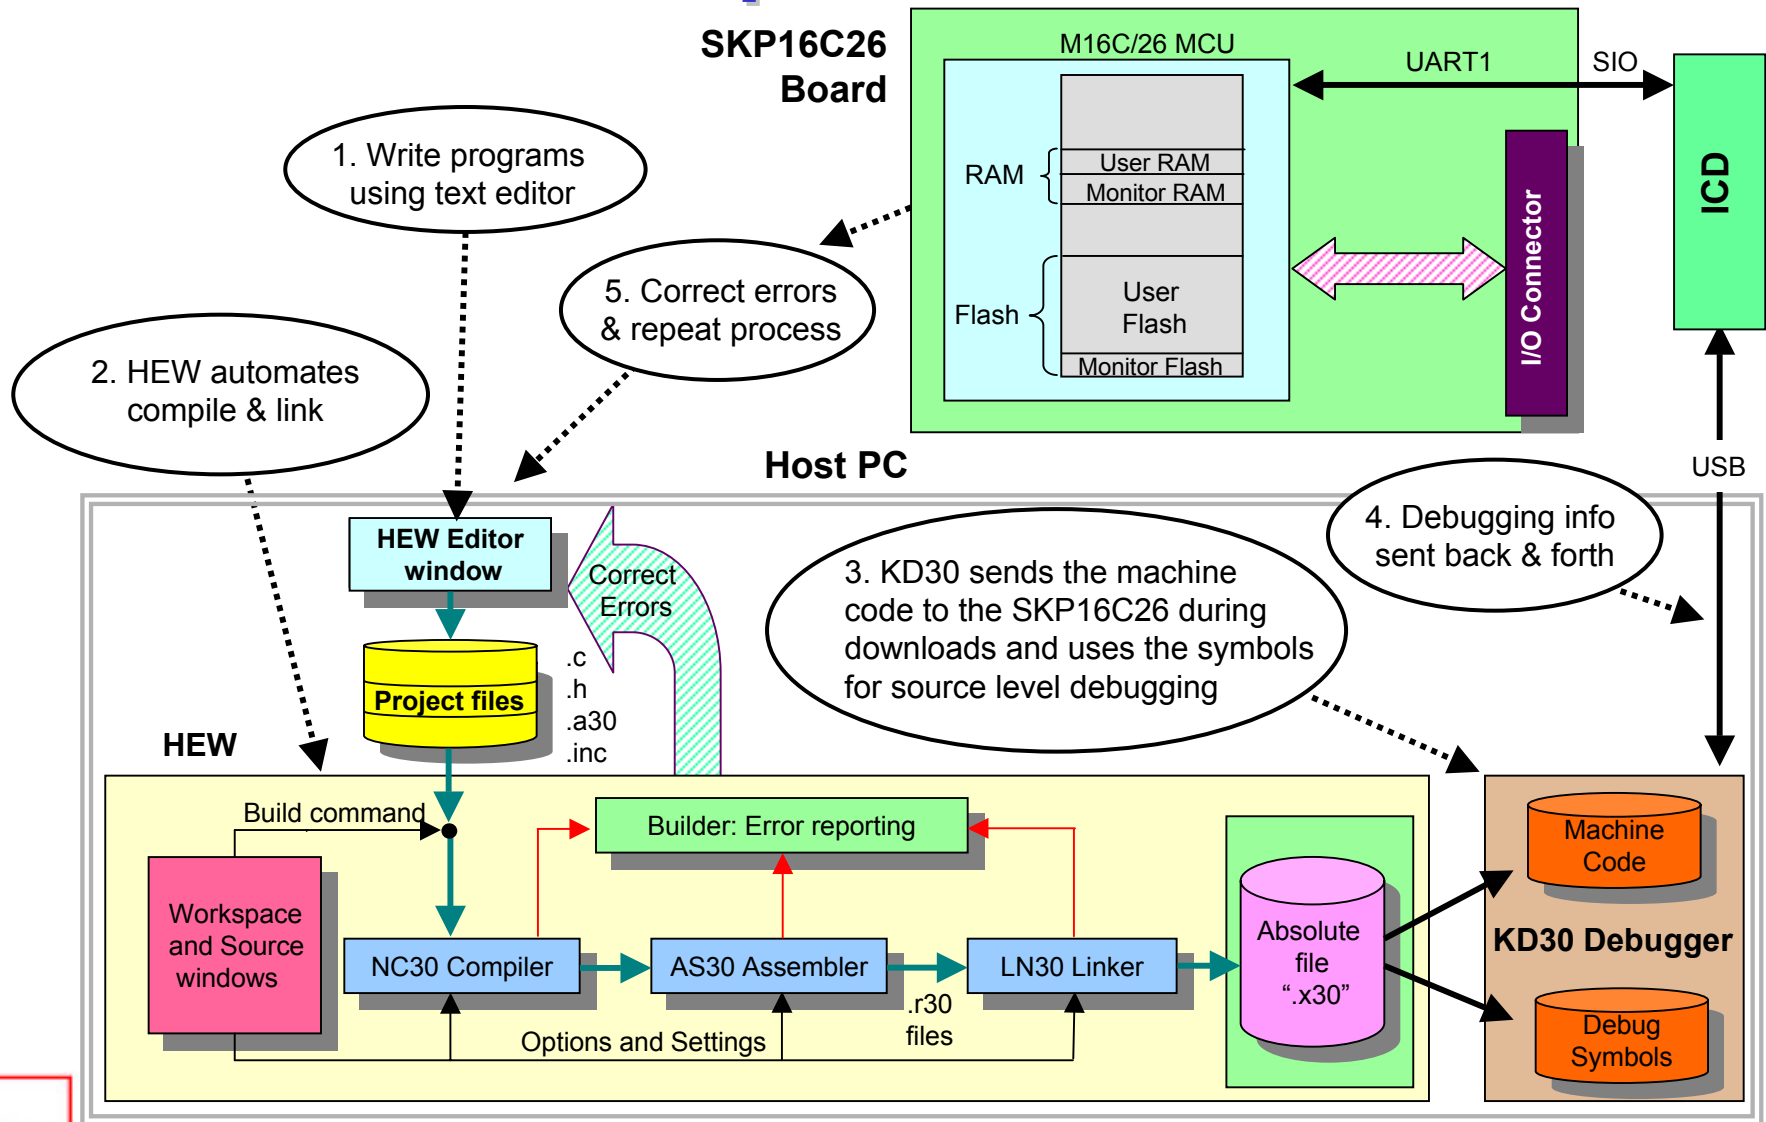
SKP16C26 Board

M16C/26 MCU

UART1

SIO

ICD

RAM

User RAM

Monitor RAM

Flash

User Flash

Monitor Flash

I/O Connector

USB

1. Write programs using text editor

5. Correct errors & repeat process

2. HEW automates compile & link

Host PC

4. Debugging info sent back & forth

3. KD30 sends the machine code to the SKP16C26 during downloads and uses the symbols for source level debugging

HEW Editor window

Correct Errors

Project files

.c
.h
.a30
.inc

HEW

Build command

Builder: Error reporting

Workspace and Source windows

NC30 Compiler

AS30 Assembler

LN30 Linker

Absolute file “.x30”

.r30 files

Options and Settings

Machine Code

KD30 Debugger

Debug Symbols